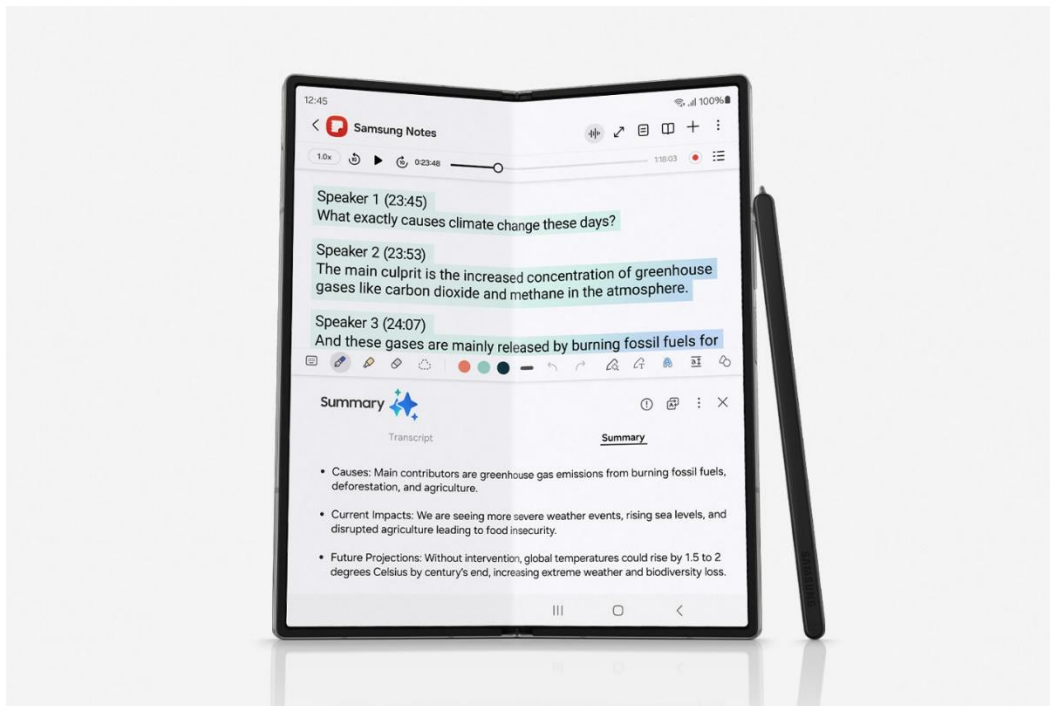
12:45

100%

Samsung Notes

1.0x 0:23:48 1:18:03

Speaker 1 (23:45)
What exactly causes climate change these days?

Speaker 2 (23:53)
The main culprit is the increased concentration of greenhouse gases like carbon dioxide and methane in the atmosphere.

Speaker 3 (24:07)
And these gases are mainly released by burning fossil fuels for

Summary

Transcript

Summary

• Causes: Main contributors are greenhouse gas emissions from burning fossil fuels, deforestation, and agriculture.

• Current Impacts: We are seeing more severe weather events, rising sea levels, and disrupted agriculture leading to food insecurity.

• Future Projections: Without intervention, global temperatures could rise by 1.5 to 2 degrees Celsius by century's end, increasing extreme weather and biodiversity loss.

SAMSUNG